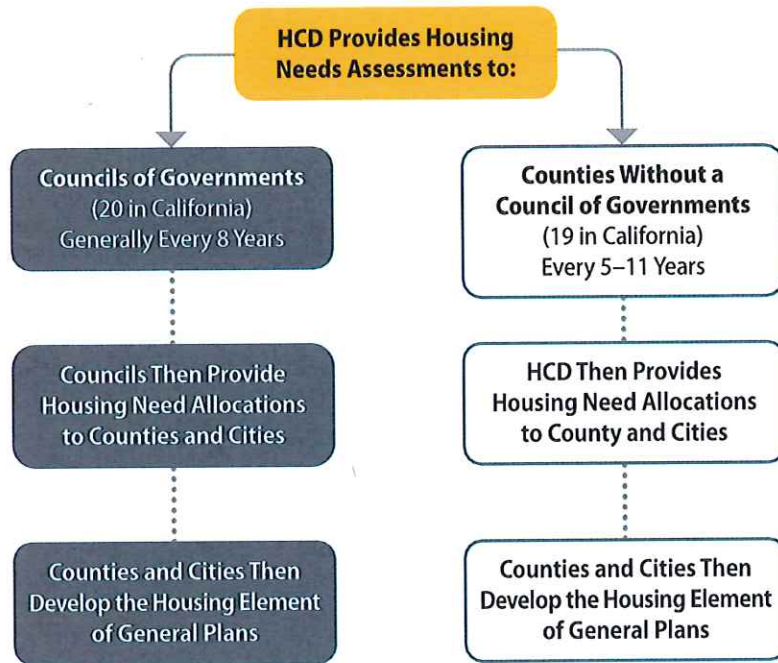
HCD Provides Housing Needs Assessments to:

Councils of Governments
(20 in California)
Generally Every 8 Years

Councils Then Provide Housing Need Allocations to Counties and Cities

Counties and Cities Then Develop the Housing Element of General Plans

Counties Without a Council of Governments
(19 in California)
Every 5–11 Years

HCD Then Provides Housing Need Allocations to County and Cities

Counties and Cities Then Develop the Housing Element of General Plans